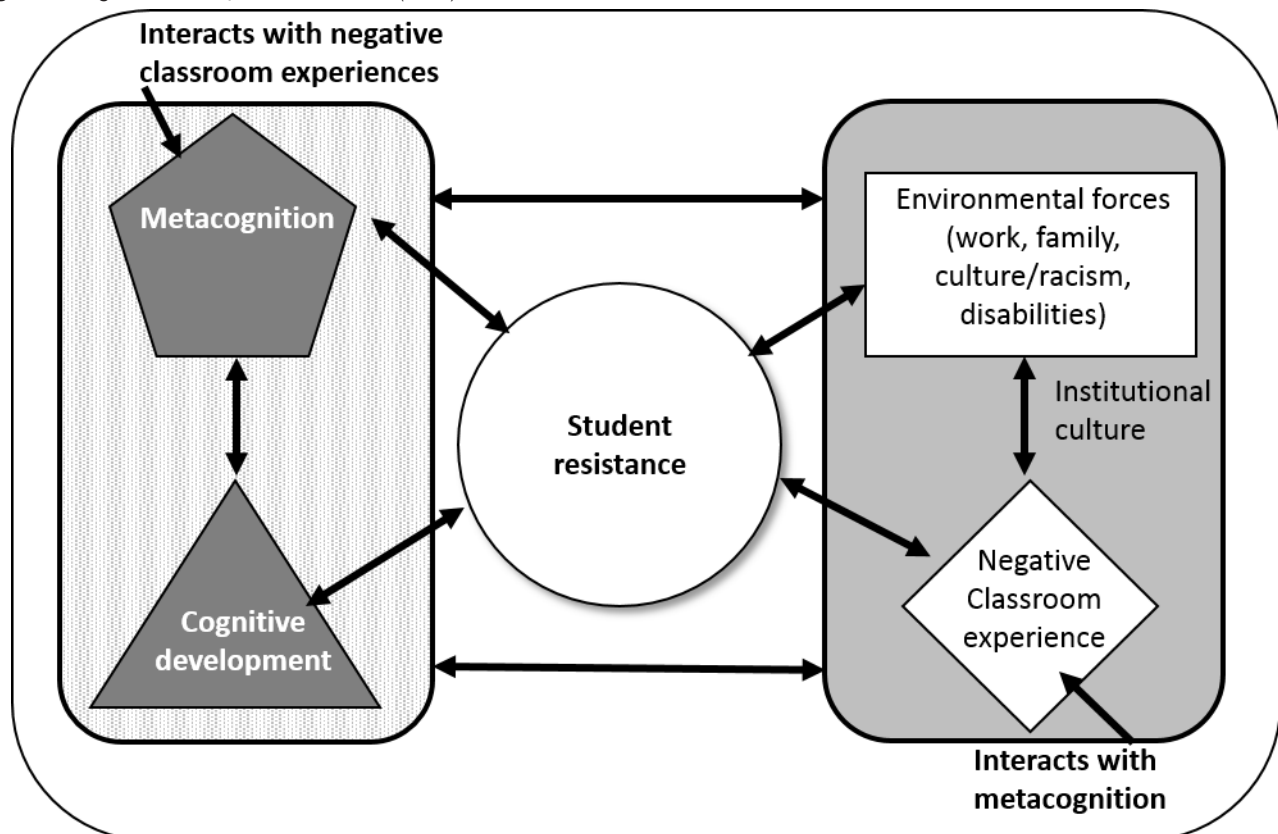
Interacts with negative classroom experiences

Metacognition

Cognitive development

Student resistance

Environmental forces (work, family, culture/racism, disabilities)

Institutional culture

Negative Classroom experience

Interacts with metacognition